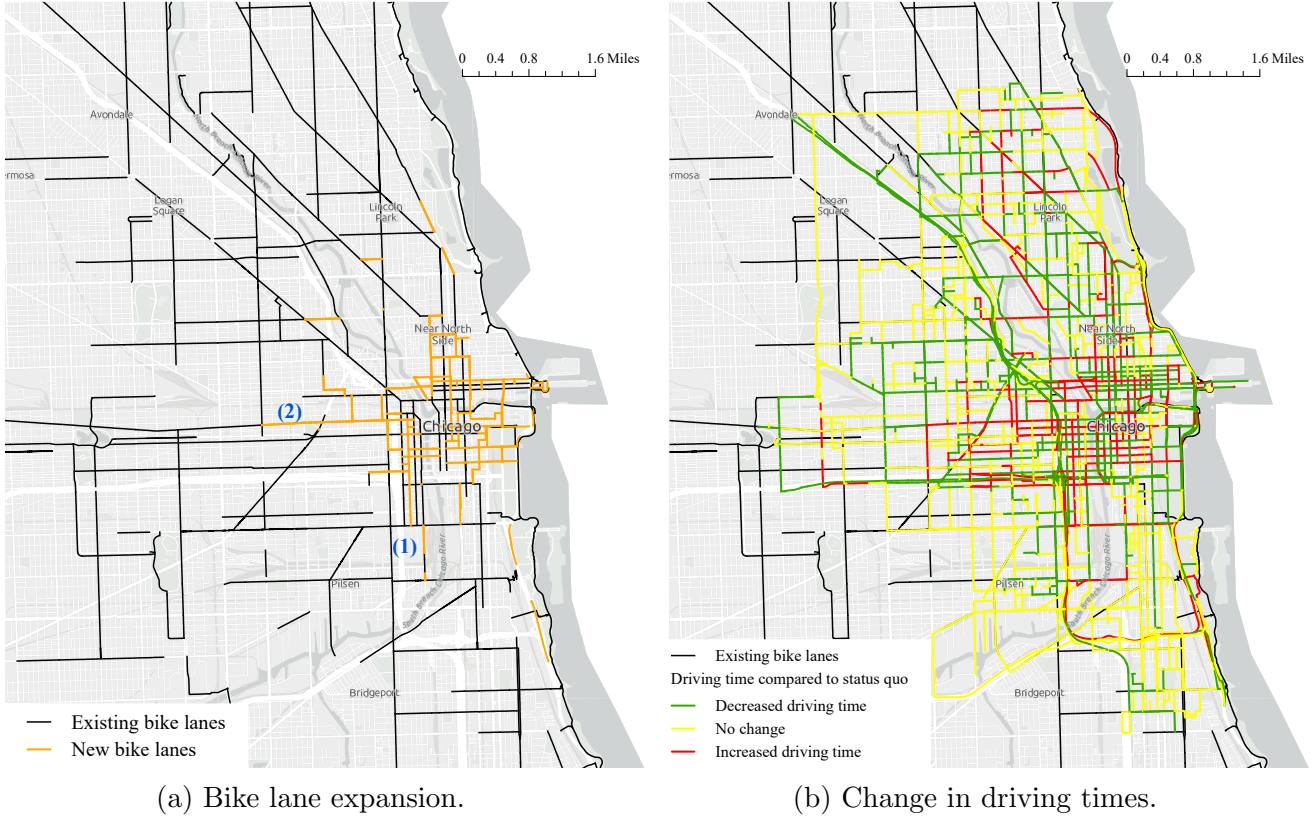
0 0.4 0.8 1.6 Miles

Avondale

ermosa

Logan Square

Lincoln Park

North Branch Chicago River

Near North Side

(2)

Chicago

(1)

Pilsen

South Branch Chicago River

Bridgeport

Existing bike lanes
New bike lanes

(a) Bike lane expansion.

0 0.4 0.8 1.6 Miles

Avondale

ermosa

Logan Square

Lincoln Park

Near North Side

Chicago

Pilsen

South Branch Chicago River

Bridgeport

Existing bike lanes
Driving time compared to status quo
Decreased driving time
No change
Increased driving time

(b) Change in driving times.